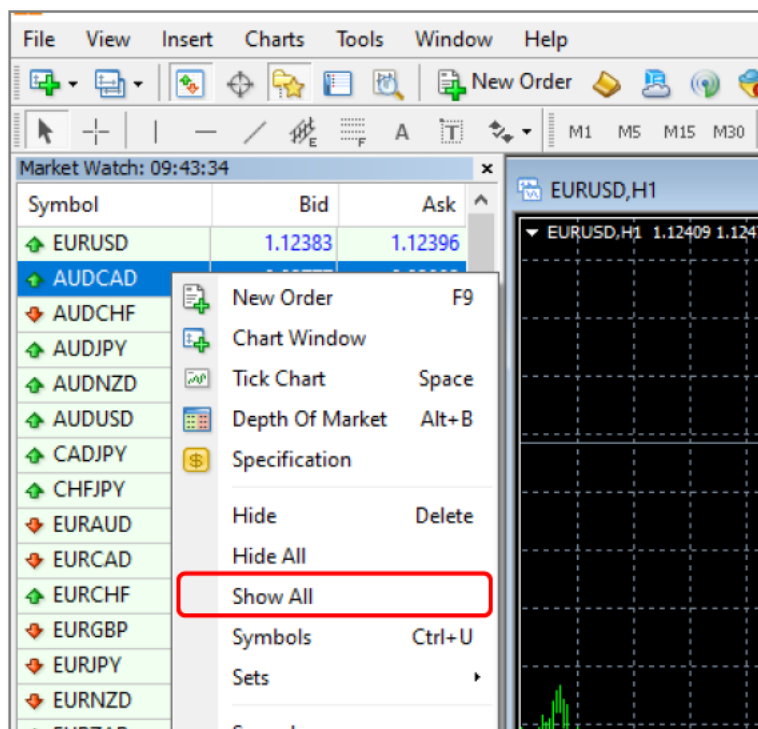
File View Insert Charts Tools Window Help

New Order

M1 M5 M15 M30

Market Watch: 09:43:34

| Symbol | Bid | Ask |
|---|---|---|
| EURUSD | 1.12383 | 1.12396 |
| AUDCAD | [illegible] | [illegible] |
| AUDCHF | | |
| AUDJPY | | |
| AUDNZD | | |
| AUDUSD | | |
| CADJPY | | |
| CHFJPY | | |
| EURAUD | | |
| EURCAD | | |
| EURCHF | | |
| EURGBP | | |
| EURJPY | | |
| EURNZD | | |

New Order F9
Chart Window
Tick Chart Space
Depth Of Market Alt+B
Specification
Hide Delete
Hide All
Show All
Symbols Ctrl+U
Sets

EURUSD,H1

EURUSD,H1 1.12409 1.124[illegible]